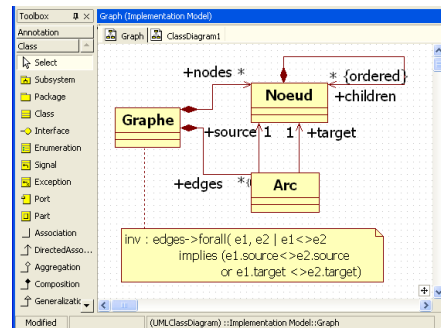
Toolbox ✕
Annotation
Class
Select
Subsystem
Package
Class
Interface
Enumeration
Signal
Exception
Port
Part
Association
DirectedAsso...
Aggregation
Composition
Generalizatic

Graph (Implementation Model)
Graph ClassDiagram1

+nodes *
* {ordered}
Noeud
+children
Graphe
+source 1
1 +target
+edges
*
Arc

inv : edges->forall( e1, e2 | e1<>e2
implies (e1.source<>e2.source
or e1.target <>e2.target)

Modified
(UMLClassDiagram) ::Implementation Model::Graph